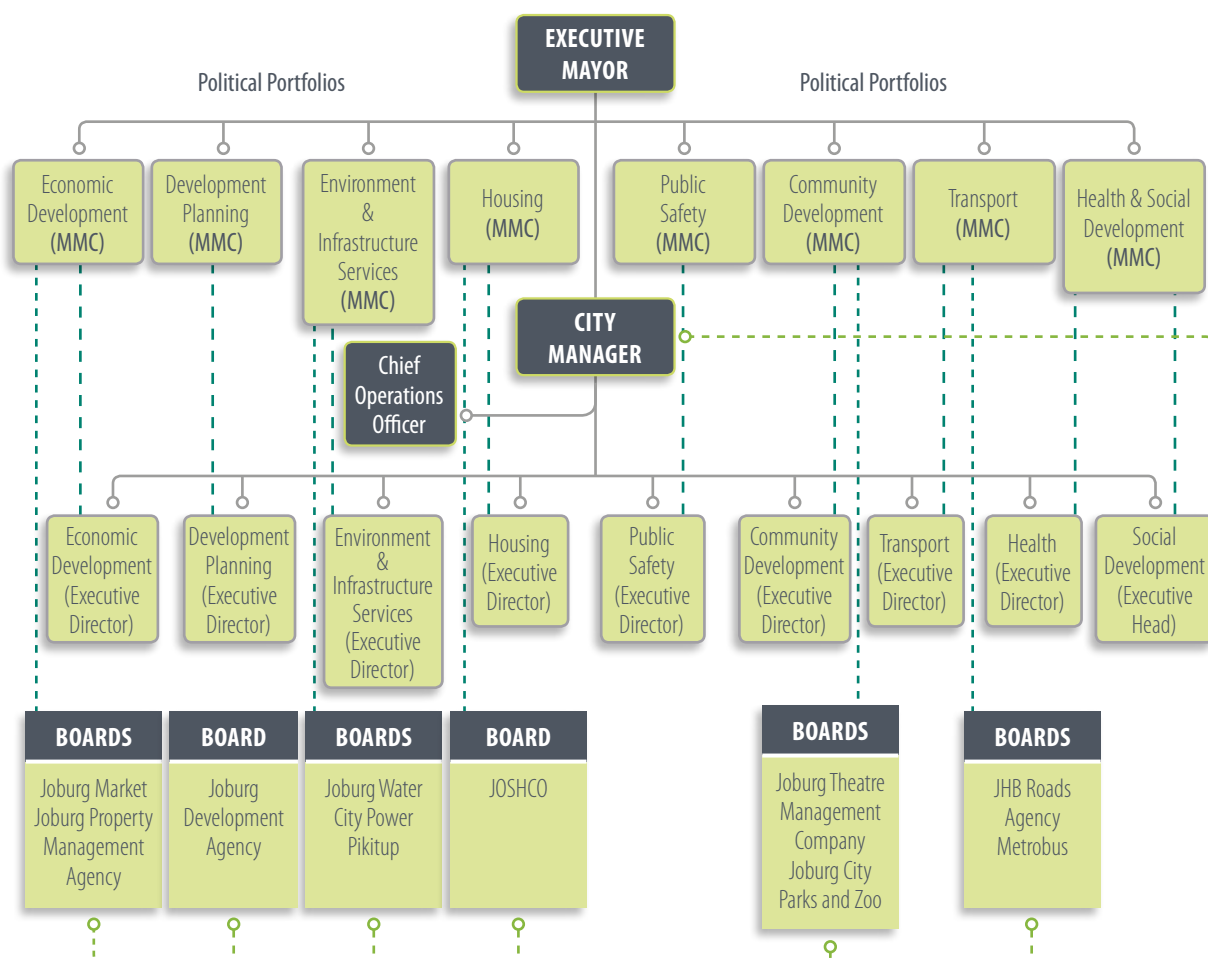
EXECUTIVE MAYOR

Political Portfolios

Political Portfolios

Economic Development (MMC)

Development Planning (MMC)

Environment & Infrastructure Services (MMC)

Housing (MMC)

Public Safety (MMC)

Community Development (MMC)

Transport (MMC)

Health & Social Development (MMC)

CITY MANAGER

Chief Operations Officer

Economic Development (Executive Director)

Development Planning (Executive Director)

Environment & Infrastructure Services (Executive Director)

Housing (Executive Director)

Public Safety (Executive Director)

Community Development (Executive Director)

Transport (Executive Director)

Health (Executive Director)

Social Development (Executive Head)

BOARDS
Joburg Market
Joburg Property Management Agency

BOARD
Joburg Development Agency

BOARDS
Joburg Water
City Power
Pikitup

BOARD
JOSHCO

BOARDS
Joburg Theatre Management Company
Joburg City Parks and Zoo

BOARDS
JHB Roads Agency
Metrobus